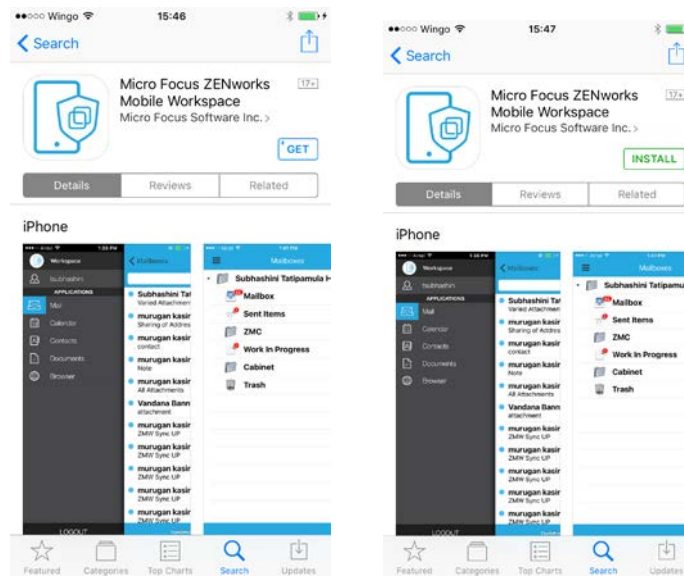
●●○○○ Wingo 15:46

Search

Micro Focus ZENworks Mobile Workspace

17+

Micro Focus Software Inc. >

GET

Details | Reviews | Related

iPhone

Workspace

APPLICATIONS

Mail

Calendar

Contacts

Documents

Browser

LOGOUT

Mailboxes

Subhashini Ta
Varied Attachment

murugan kasir
Sharing of Address

murugan kasir
contact

murugan kasir
Note

murugan kasir
All Attachments

Vandana Bann
attachment

murugan kasir
ZMW Sync UP

murugan kasir
ZMW Sync UP

murugan kasir
ZMW Sync UP

murugan kasir
ZMW Sync UP

Mailboxes

Subhashini Tatipamula

Mailbox

Sent Items

ZMC

Work In Progress

Cabinet

Trash

Featured Categories Top Charts Search Updates

●●○○○ Wingo 15:47

Search

Micro Focus ZENworks Mobile Workspace

17+

Micro Focus Software Inc. >

INSTALL

Details | Reviews | Related

iPhone

Workspace

APPLICATIONS

Mail

Calendar

Contacts

Documents

Browser

LOGOUT

Mailboxes

Subhashini Ta
Varied Attachment

murugan kasir
Sharing of Address

murugan kasir
contact

murugan kasir
Note

murugan kasir
All Attachments

Vandana Bann
attachment

murugan kasir
ZMW Sync UP

murugan kasir
ZMW Sync UP

murugan kasir
ZMW Sync UP

murugan kasir
ZMW Sync UP

Mailboxes

Subhashini Tatipamu

Mailbox

Sent Items

ZMC

Work In Progress

Cabinet

Trash

Featured Categories Top Charts Search Updates